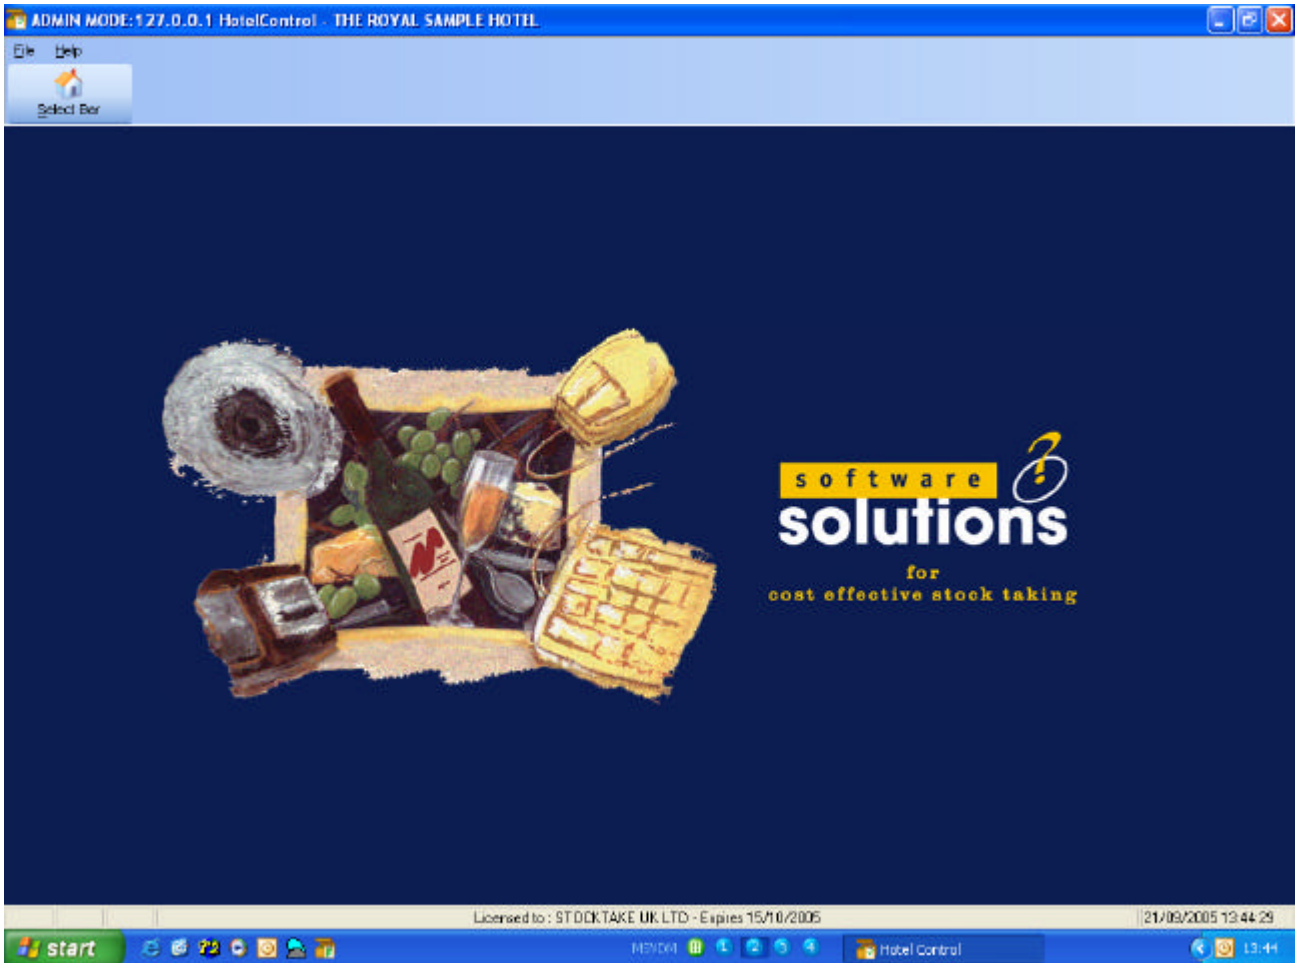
ADMIN MODE:127.0.0.1 HotelControl - THE ROYAL SAMPLE HOTEL

File Help

Select Bar

software
solutions
for
cost effective stock taking

Licensed to : STOCKTAKE UK LTD - Expires 15/10/2005

21/09/2005 13:44:29

start

MSYDM

Hotel Control

13:44